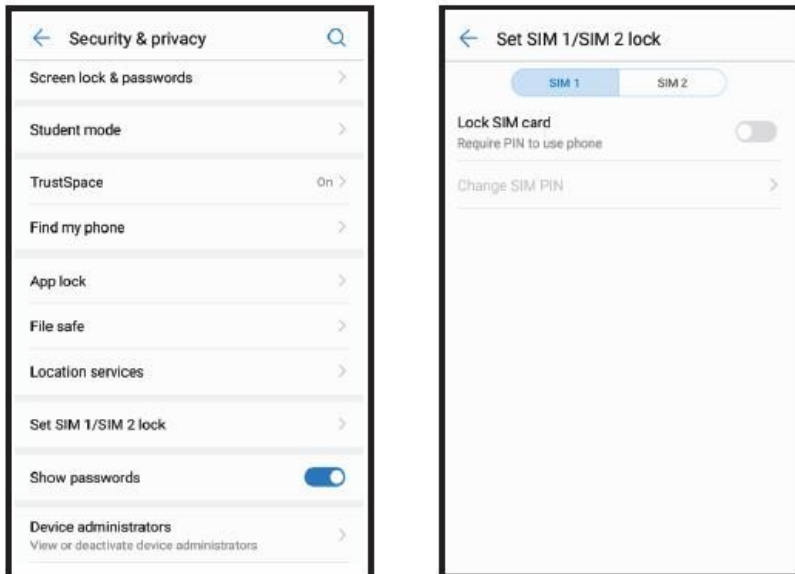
Security & privacy

Screen lock & passwords

Student mode

TrustSpace On

Find my phone

App lock

File safe

Location services

Set SIM 1/SIM 2 lock

Show passwords

Device administrators
View or deactivate device administrators

Set SIM 1/SIM 2 lock

SIM 1 SIM 2

Lock SIM card
Require PIN to use phone

Change SIM PIN